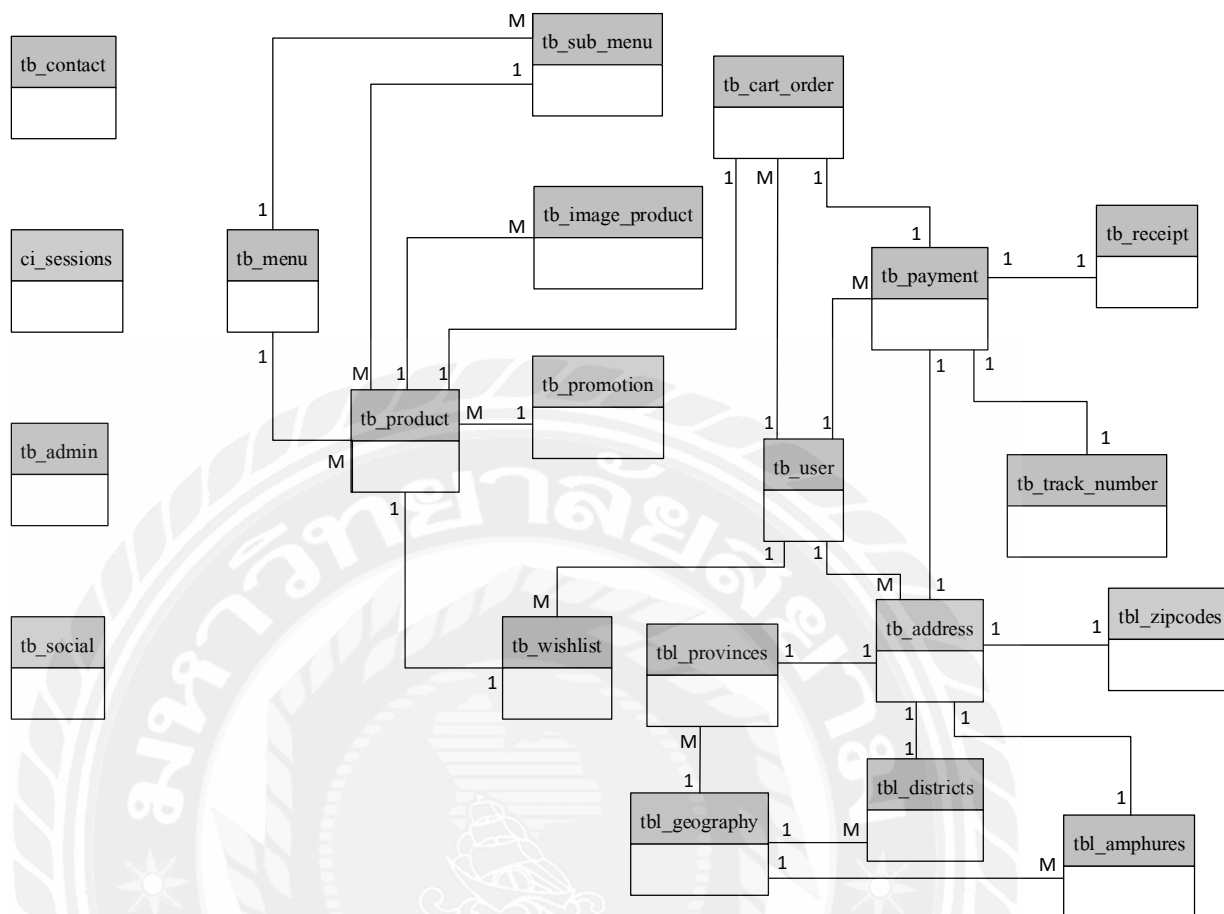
tb_contact

ci_sessions

tb_admin

tb_social

M
tb_sub_menu
1

tb_cart_order

1
tb_menu
1

M
tb_image_product

1 M 1

1
tb_payment
M
1
1

1
tb_receipt

1 1

M 1 1
tb_product
M
1
M

1
tb_promotion

1 1
tb_user
1 1

1
tb_track_number

M
tb_wishlist
1

tbl_provinces
1
M

M 1
tb_address
1
1 1

1
1
tbl_zipcodes

1
tbl_geography
1
1

M
tbl_districts
1

1
tbl_amphures
M